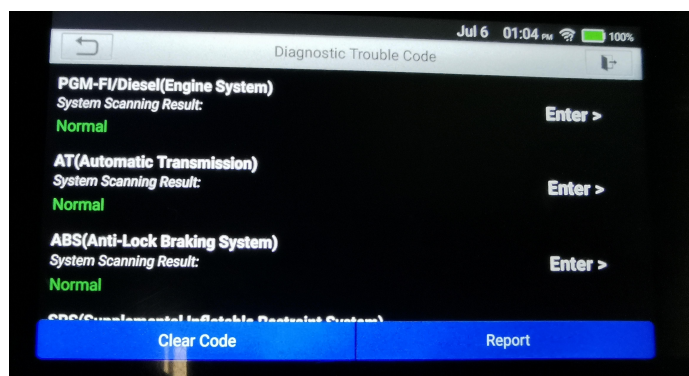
Jul 6 01:04 PM 100%

Diagnostic Trouble Code

PGM-FI/Diesel(Engine System)
System Scanning Result:
Normal
Enter >

AT(Automatic Transmission)
System Scanning Result:
Normal
Enter >

ABS(Anti-Lock Braking System)
System Scanning Result:
Normal
Enter >

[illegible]

Clear Code

Report